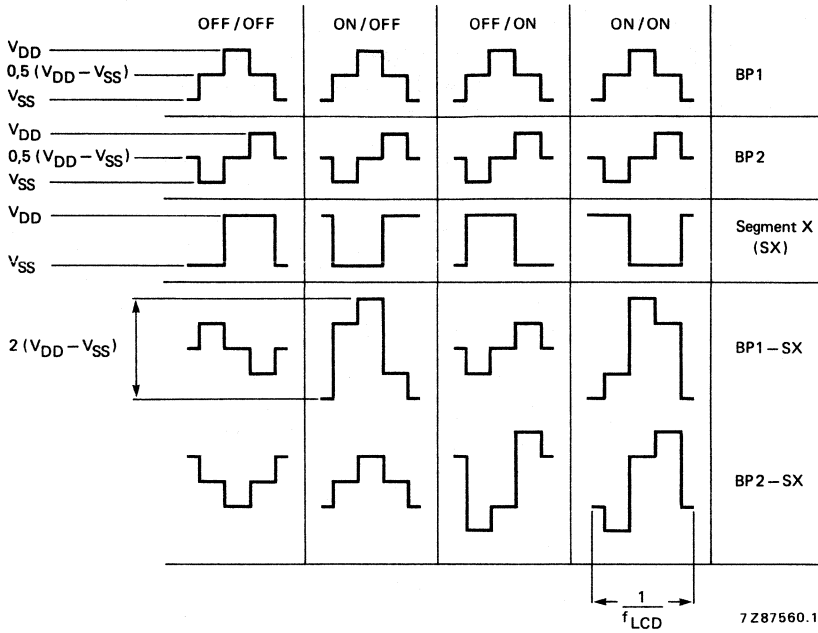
OFF / OFF ON / OFF OFF / ON ON / ON

$V_{DD}$
$0,5\ (V_{DD} - V_{SS})$
$V_{SS}$
BP1

$V_{DD}$
$0,5\ (V_{DD} - V_{SS})$
$V_{SS}$
BP2

$V_{DD}$
$V_{SS}$
Segment X (SX)

$2\ (V_{DD} - V_{SS})$
BP1 – SX

BP2 – SX

$\frac{1}{f_{LCD}}$

7Z87560.1